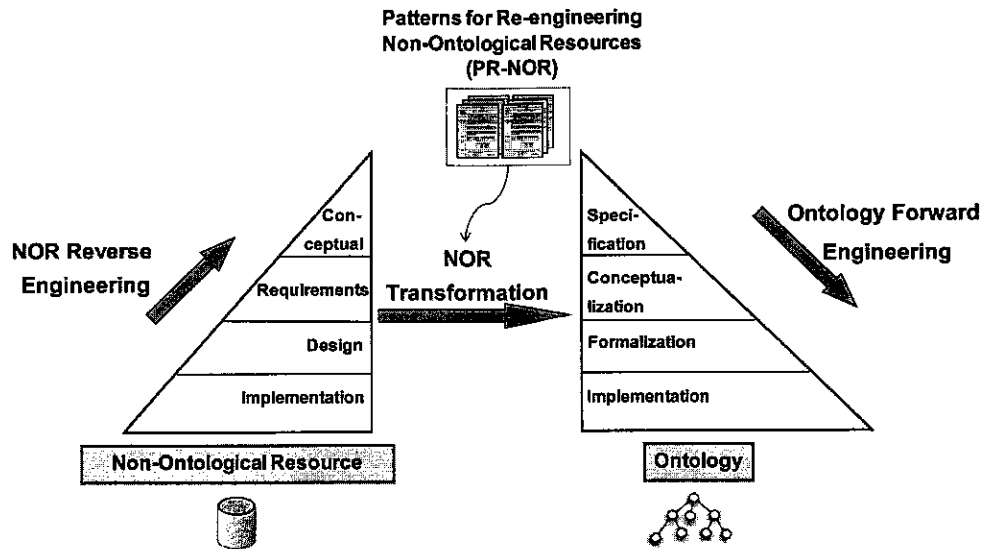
Patterns for Re-engineering Non-Ontological Resources (PR-NOR)

NOR Reverse Engineering

Conceptual

Requirements

Design

Implementation

Non-Ontological Resource

NOR Transformation

Specification

Conceptualization

Formalization

Implementation

Ontology

Ontology Forward Engineering